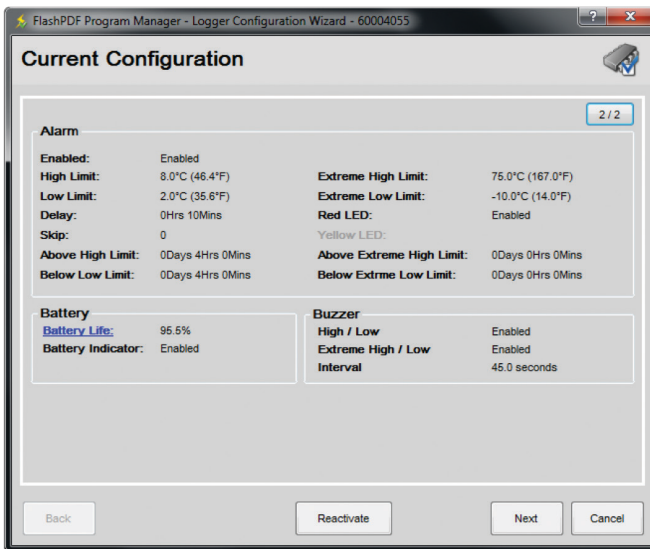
FlashPDF Program Manager - Logger Configuration Wizard - 60004055

?

x

Current Configuration

2 / 2

Alarm

| | | | |
|---|---|---|---|
| Enabled: | Enabled | | |
| High Limit: | 8.0°C (46.4°F) | Extreme High Limit: | 75.0°C (167.0°F) |
| Low Limit: | 2.0°C (35.6°F) | Extreme Low Limit: | -10.0°C (14.0°F) |
| Delay: | 0Hrs 10Mins | Red LED: | Enabled |
| Skip: | 0 | Yellow LED: | |
| Above High Limit: | 0Days 4Hrs 0Mins | Above Extreme High Limit: | 0Days 0Hrs 0Mins |
| Below Low Limit: | 0Days 4Hrs 0Mins | Below Extrme Low Limit: | 0Days 0Hrs 0Mins |

Battery

| | |
|---|---|
| Battery Life: | 95.5% |
| Battery Indicator: | Enabled |

Buzzer

| | |
|---|---|
| High / Low | Enabled |
| Extreme High / Low | Enabled |
| Interval | 45.0 seconds |

Back

Reactivate

Next

Cancel